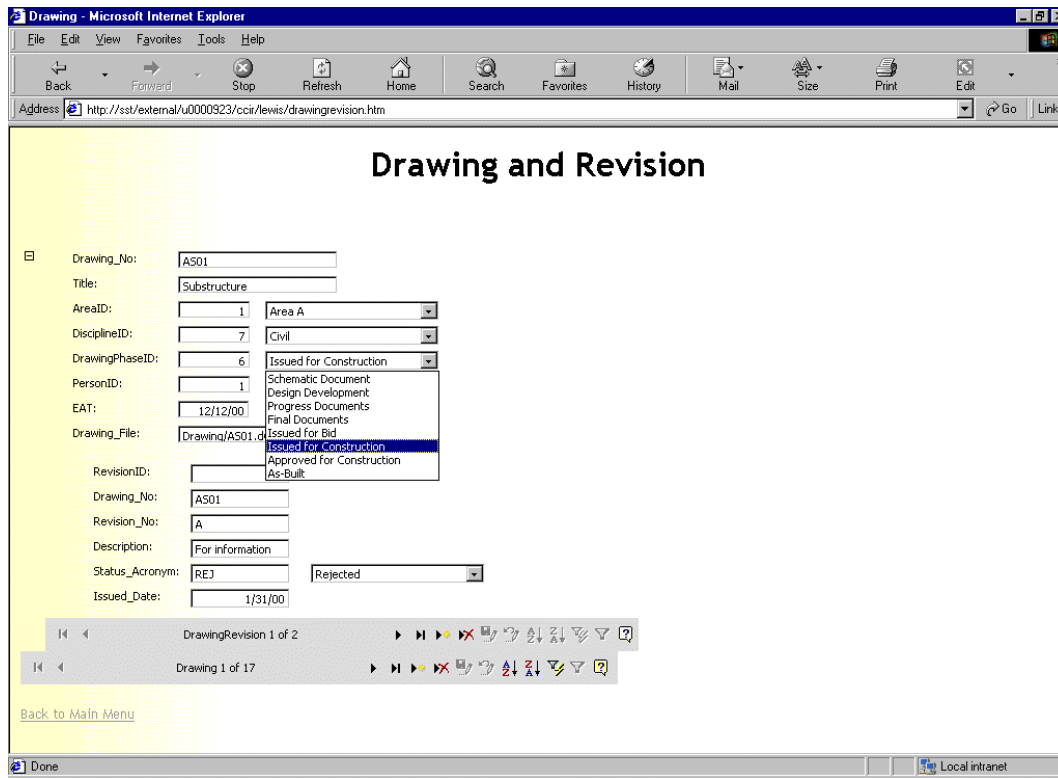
Drawing - Microsoft Internet Explorer

File Edit View Favorites Tools Help

Back Forward Stop Refresh Home Search Favorites History Mail Size Print Edit

Address http://sst/external/u0000923/ccir/lewis/drawingrevision.htm Go Link

Drawing and Revision

Drawing_No: AS01
Title: Substructure
AreaID: 1 Area A
DisciplineID: 7 Civil
DrawingPhaseID: 6 Issued for Construction
PersonID: 1
EAT: 12/12/00
Drawing_File: Drawing/AS01.d

Schematic Document
Design Development
Progress Documents
Final Documents
Issued for Bid
Issued for Construction
Approved for Construction
As-Built

RevisionID:
Drawing_No: AS01
Revision_No: A
Description: For information
Status_Acronym: REJ Rejected
Issued_Date: 1/31/00

DrawingRevision 1 of 2

Drawing 1 of 17

Back to Main Menu

Done

Local intranet